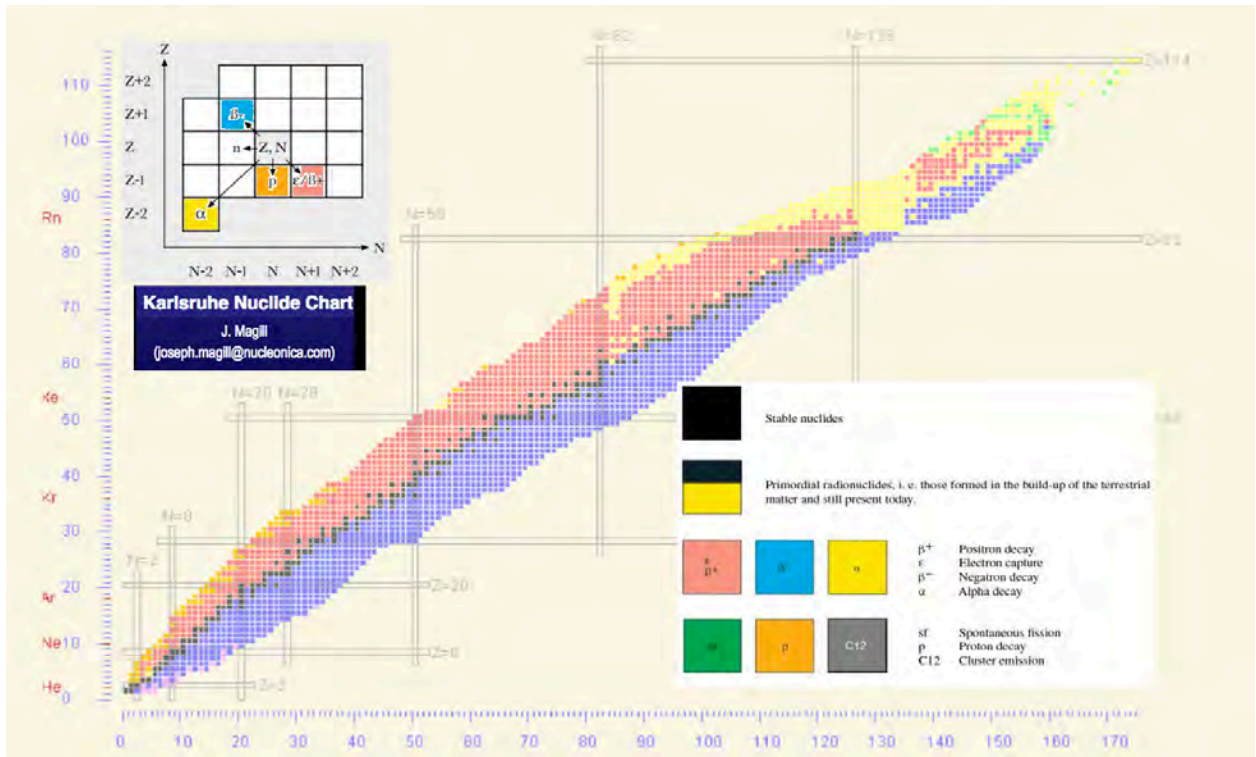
Z
Z+2
Z+1
Z
Z-1
Z-2
$\beta^-$
n
Z, N
p
$\varepsilon/\beta^+$
$\alpha$
N
N-2 N-1 N N+1 N+2

Karlsruhe Nuclide Chart
J. Magill
(joseph.magill@nucleonica.com)

N=82
N=126
Z=114
N=50
Z=82
N=20
N=28
N=8
Z=2
Z=20
Z=8
Z=2

110
100
90
Rn
80
70
60
Xe
50
40
Kr
30
20
Ar
Ne 10
He 0

Stable nuclides

Primordial radionuclides, i. e. those formed in the build-up of the terrestrial matter and still present today.

$\varepsilon$ $\beta^+$
$\beta^-$
$\alpha$
$\beta^+$ Positron decay
$\varepsilon$ Electron capture
$\beta^-$ Negatron decay
$\alpha$ Alpha decay

sf
p
C12
sf Spontaneous fission
p Proton decay
C12 Cluster emission

0 10 20 30 40 50 60 70 80 90 100 110 120 130 140 150 160 170